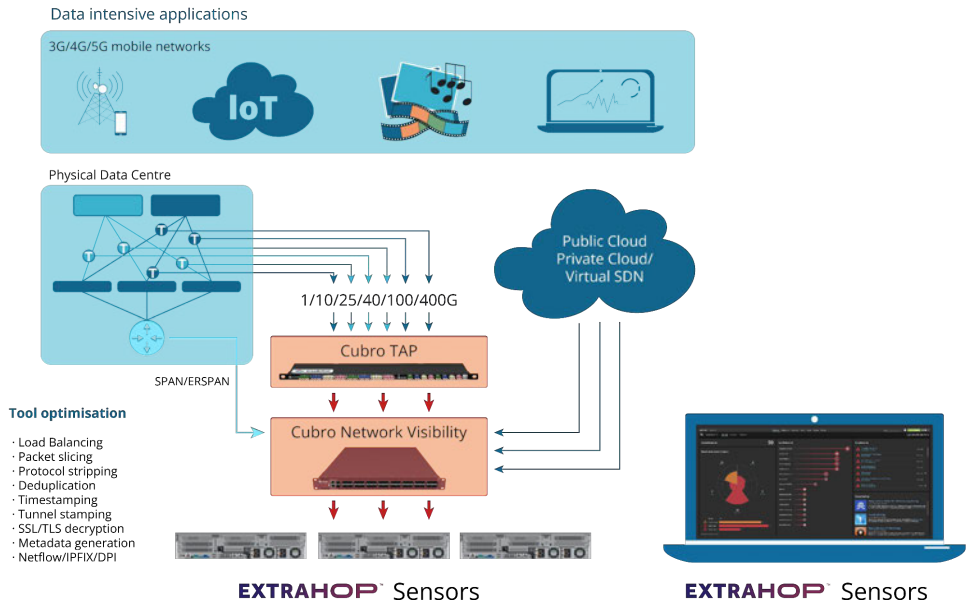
Data intensive applications

3G/4G/5G mobile networks

IoT

Physical Data Centre

T T T T T T

1/10/25/40/100/400G

Public Cloud
Private Cloud/
Virtual SDN

Cubro TAP

SPAN/ERSPAN

Tool optimisation

· Load Balancing
· Packet slicing
· Protocol stripping
· Deduplication
· Timestamping
· Tunnel stamping
· SSL/TLS decryption
· Metadata generation
· Netflow/IPFIX/DPI

Cubro Network Visibility

EXTRAHOP Sensors

EXTRAHOP Sensors